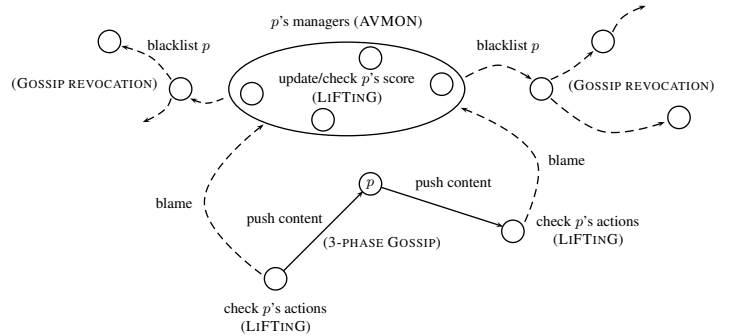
$p$'s managers (AVMON)

blacklist $p$

(GOSSIP REVOCATION)

update/check $p$'s score (LIFTING)

blacklist $p$

(GOSSIP REVOCATION)

blame

$p$

push content

blame

push content

(3-PHASE GOSSIP)

check $p$'s actions (LIFTING)

check $p$'s actions (LIFTING)